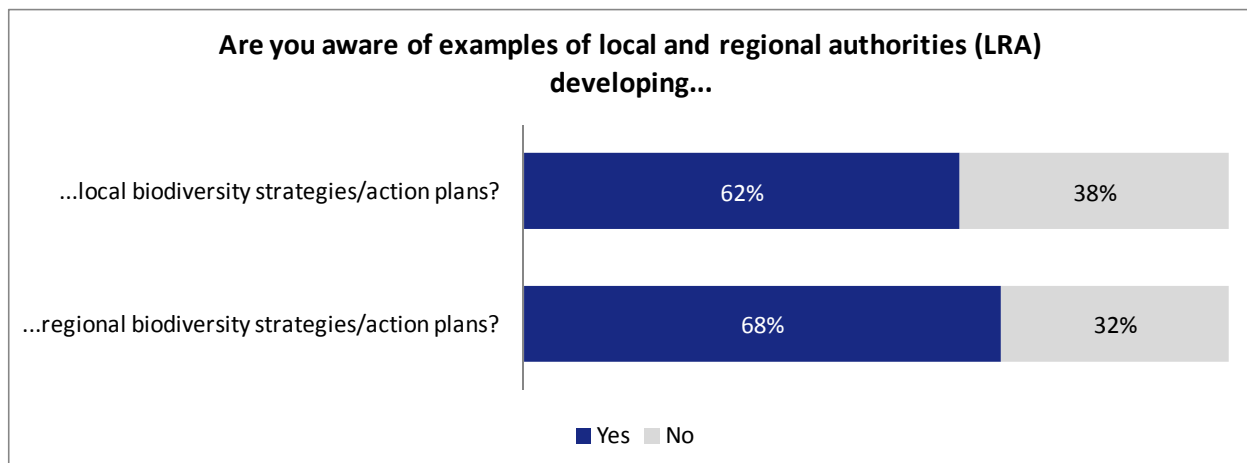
Are you aware of examples of local and regional authorities (LRA) developing...

...local biodiversity strategies/action plans?

62%

38%

...regional biodiversity strategies/action plans?

68%

32%

Yes No